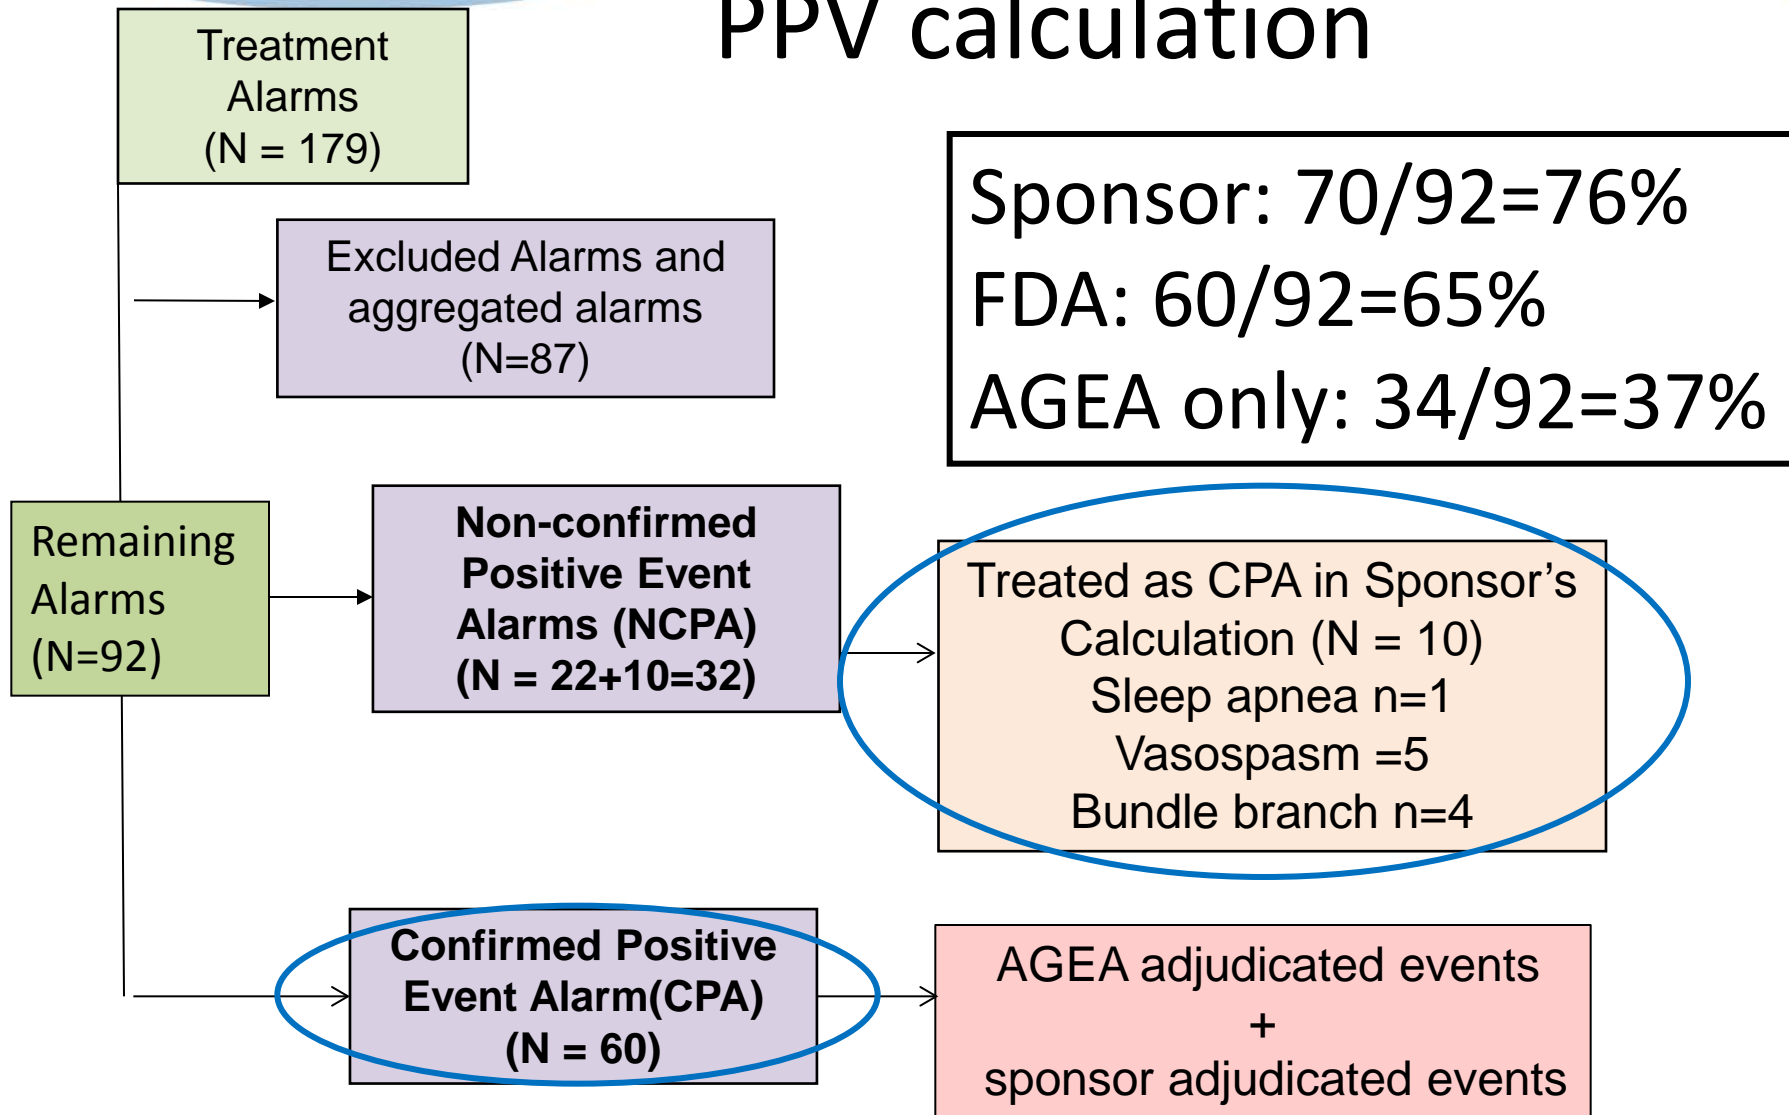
PPV calculation

Treatment Alarms (N = 179)

Excluded Alarms and aggregated alarms (N=87)

Sponsor: 70/92=76%
FDA: 60/92=65%
AGEA only: 34/92=37%

Remaining Alarms (N=92)

Non-confirmed Positive Event Alarms (NCPA) (N = 22+10=32)

Treated as CPA in Sponsor's Calculation (N = 10)
Sleep apnea n=1
Vasospasm =5
Bundle branch n=4

Confirmed Positive Event Alarm(CPA) (N = 60)

AGEA adjudicated events
+
sponsor adjudicated events